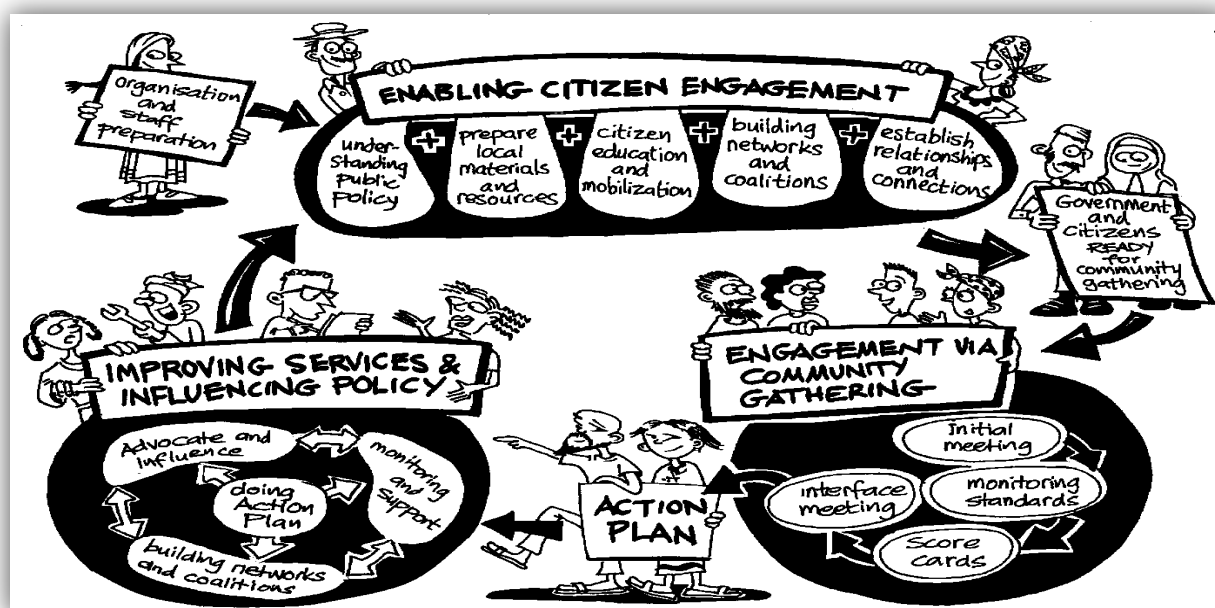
Organisation and staff preparation

ENABLING CITIZEN ENGAGEMENT

understanding public policy + prepare local materials and resources + citizen education and mobilization + building networks and coalitions + establish relationships and connections

Government and citizens READY for community gathering

IMPROVING SERVICES & INFLUENCING POLICY

Advocate and influence

monitoring and support

doing Action Plan

building networks and coalitions

ACTION PLAN

ENGAGEMENT VIA COMMUNITY GATHERING

Initial meeting

monitoring standards

interface meeting

Score cards